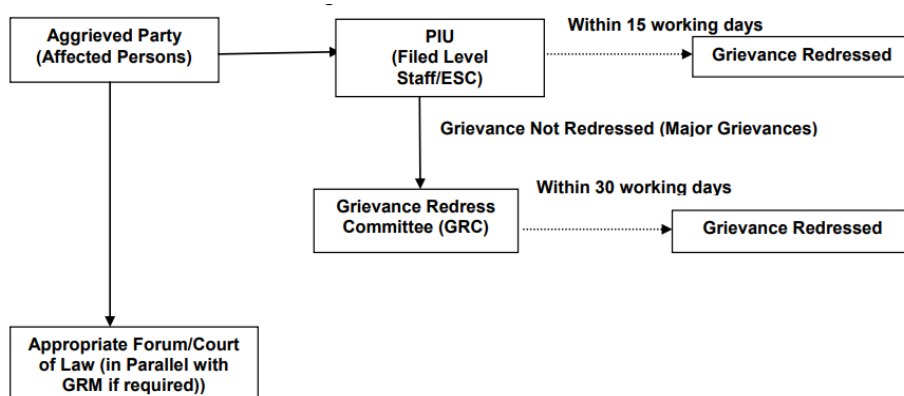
Aggrieved Party (Affected Persons)

PIU (Filed Level Staff/ESC)

Within 15 working days

Grievance Redressed

Grievance Not Redressed (Major Grievances)

Within 30 working days

Grievance Redress Committee (GRC)

Grievance Redressed

Appropriate Forum/Court of Law (in Parallel with GRM if required))